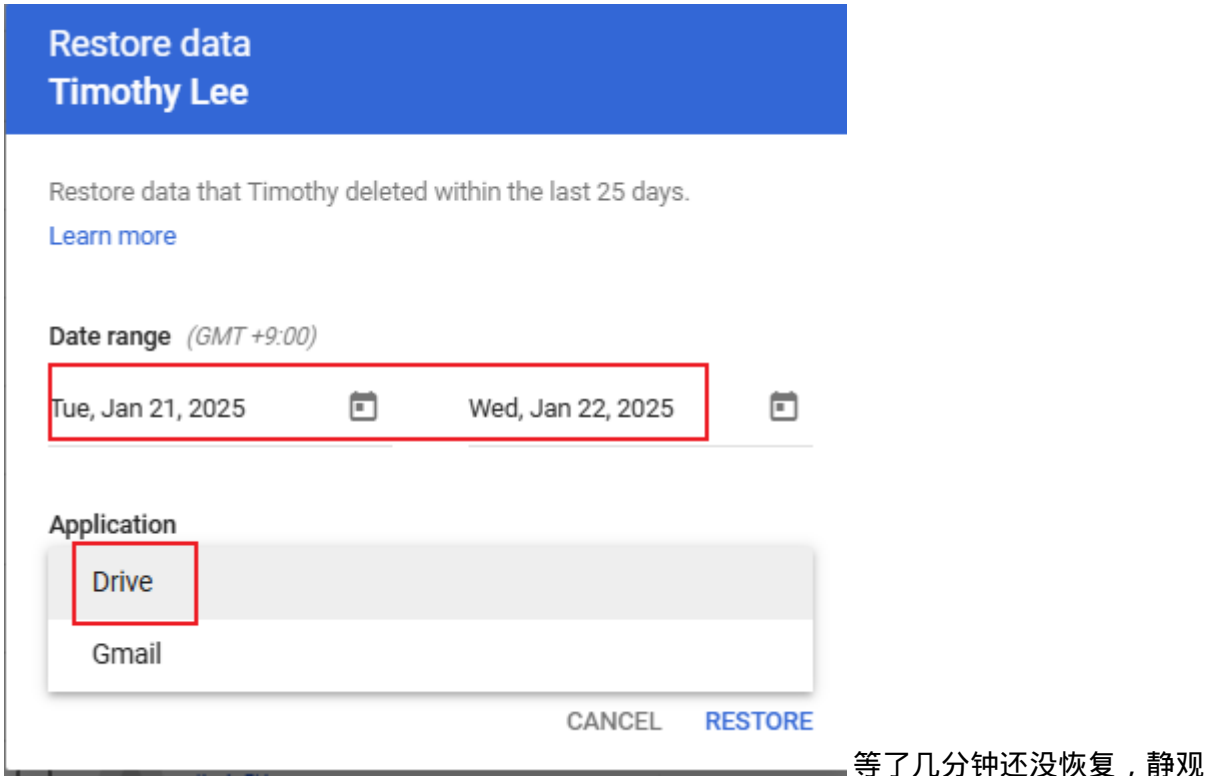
Restore data
Timothy Lee

Restore data that Timothy deleted within the last 25 days.

Learn more

Date range (GMT +9:00)

Tue, Jan 21, 2025

Wed, Jan 22, 2025

Application

Drive

Gmail

CANCEL RESTORE

等了几分钟还没恢复，静观